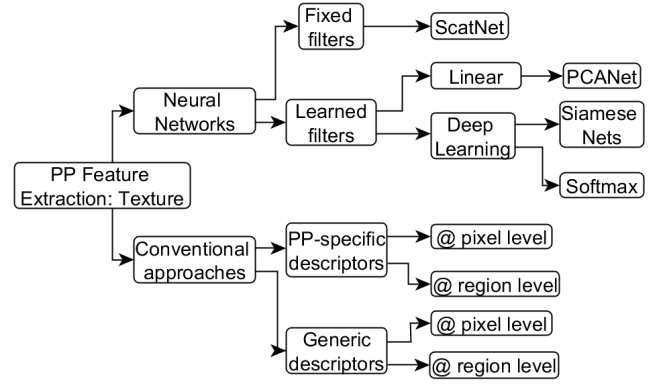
PP Feature Extraction: Texture

Neural Networks

Fixed filters

ScatNet

Learned filters

Linear

PCANet

Deep Learning

Siamese Nets

Softmax

Conventional approaches

PP-specific descriptors

@ pixel level

@ region level

Generic descriptors

@ pixel level

@ region level